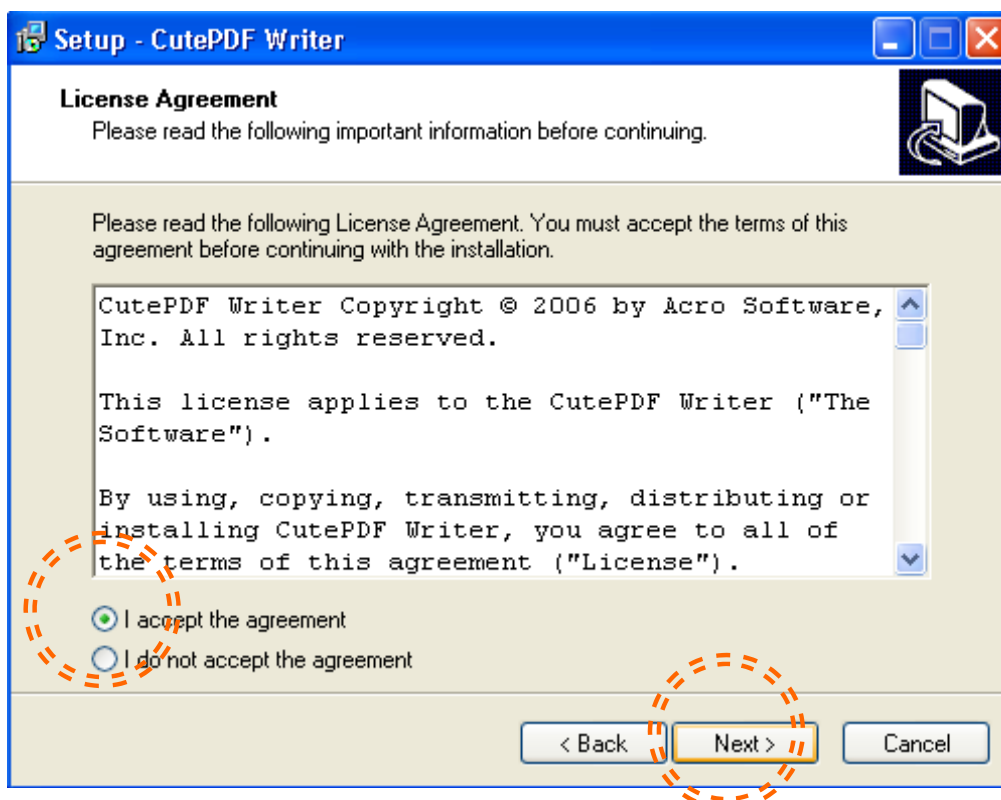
Setup - CutePDF Writer

License Agreement
Please read the following important information before continuing.

Please read the following License Agreement. You must accept the terms of this agreement before continuing with the installation.

CutePDF Writer Copyright © 2006 by Acro Software, Inc. All rights reserved.

This license applies to the CutePDF Writer ("The Software").

By using, copying, transmitting, distributing or installing CutePDF Writer, you agree to all of the terms of this agreement ("License").

I accept the agreement
I do not accept the agreement

< Back
Next >
Cancel